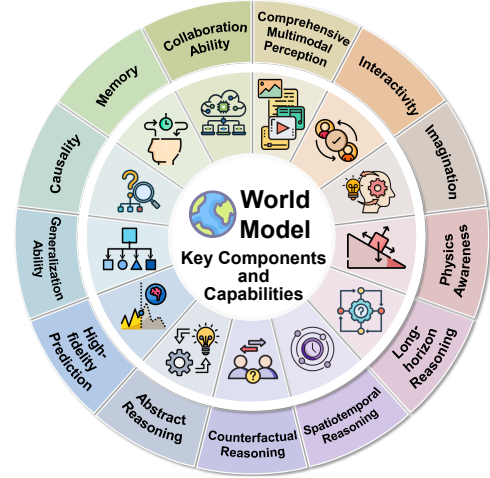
World Model
Key Components and Capabilities

Collaboration Ability

Comprehensive Multimodal Perception

Interactivity

Imagination

Physics Awareness

Long-horizon Reasoning

Spatiotemporal Reasoning

Counterfactual Reasoning

Abstract Reasoning

High-fidelity Prediction

Generalization Ability

Causality

Memory